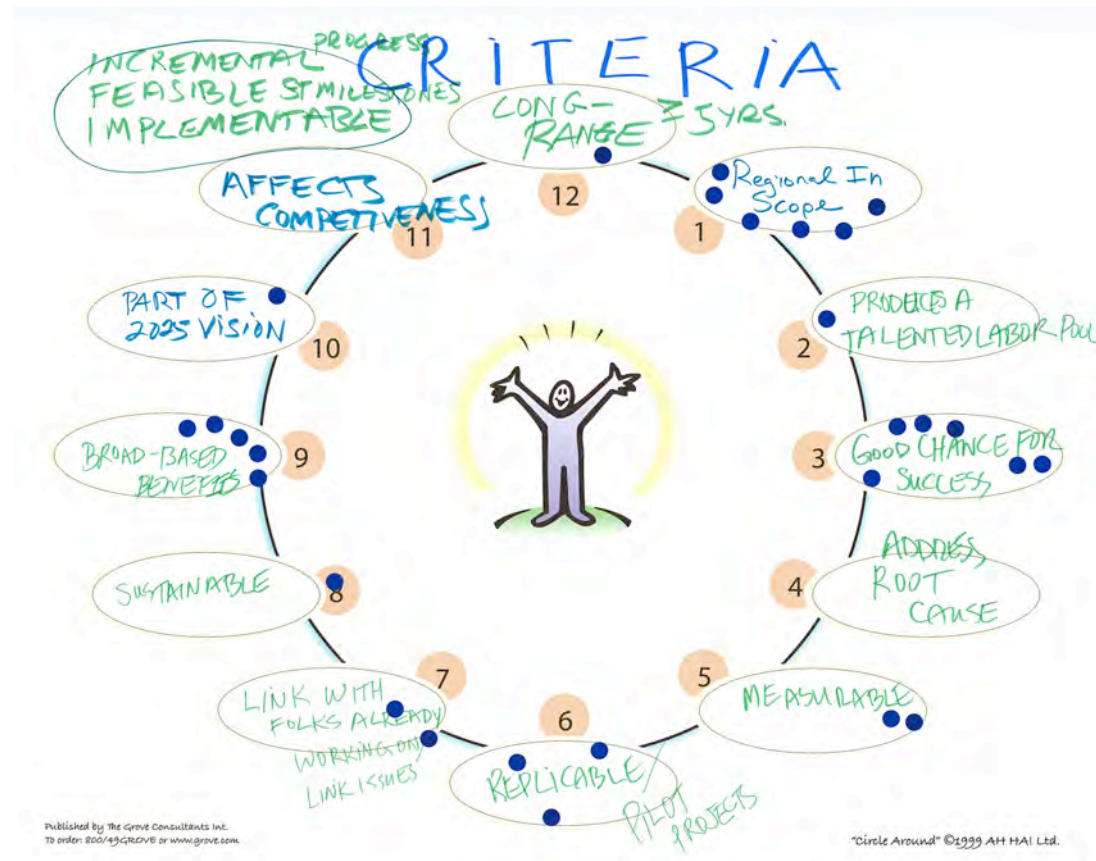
CRITERIA

INCREMENTAL PROGRESS
FEASIBLE ST MILESTONES
IMPLEMENTABLE

LONG-RANGE ≥ 5YRS.

12

Regional In Scope
1

PRODUCES A TALENTED LABOR POOL
2

GOOD CHANCE FOR SUCCESS
3

ADDRESS ROOT CAUSE
4

MEASURABLE
5

REPLICABLE/ PILOT PROJECTS
6

LINK WITH FOLKS ALREADY WORKING ON/ LINK ISSUES
7

SUSTAINABLE
8

BROAD-BASED BENEFITS
9

PART OF 2025 VISION
10

AFFECTS COMPETITIVENESS
11

Published by The Grove Consultants Inc.
To order: 800/49GROVE or www.grove.com

"Circle Around" ©1999 AH HA! Ltd.